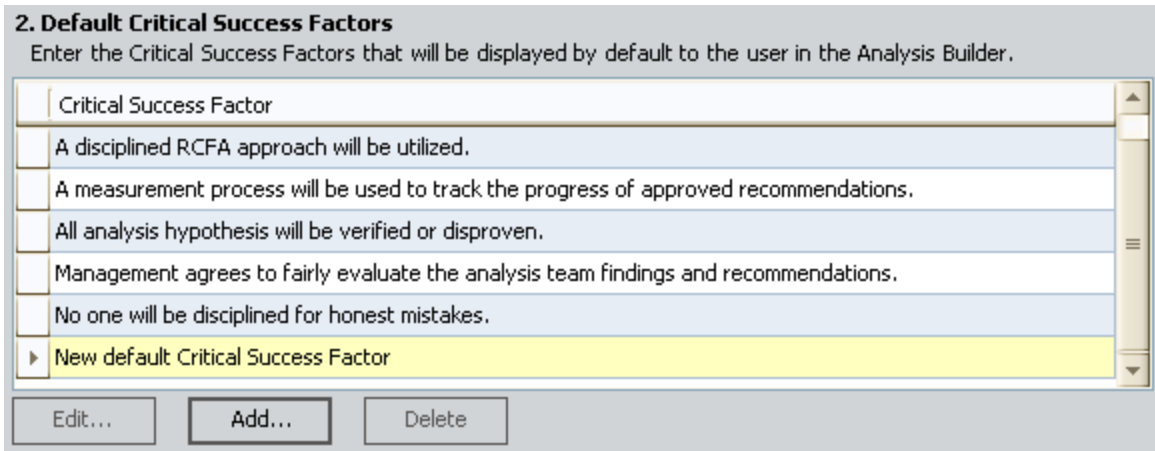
**2. Default Critical Success Factors**

Enter the Critical Success Factors that will be displayed by default to the user in the Analysis Builder.

| Critical Success Factor |
|---|
| A disciplined RCFA approach will be utilized. |
| A measurement process will be used to track the progress of approved recommendations. |
| All analysis hypothesis will be verified or disproven. |
| Management agrees to fairly evaluate the analysis team findings and recommendations. |
| No one will be disciplined for honest mistakes. |
| New default Critical Success Factor |

Edit... Add... Delete